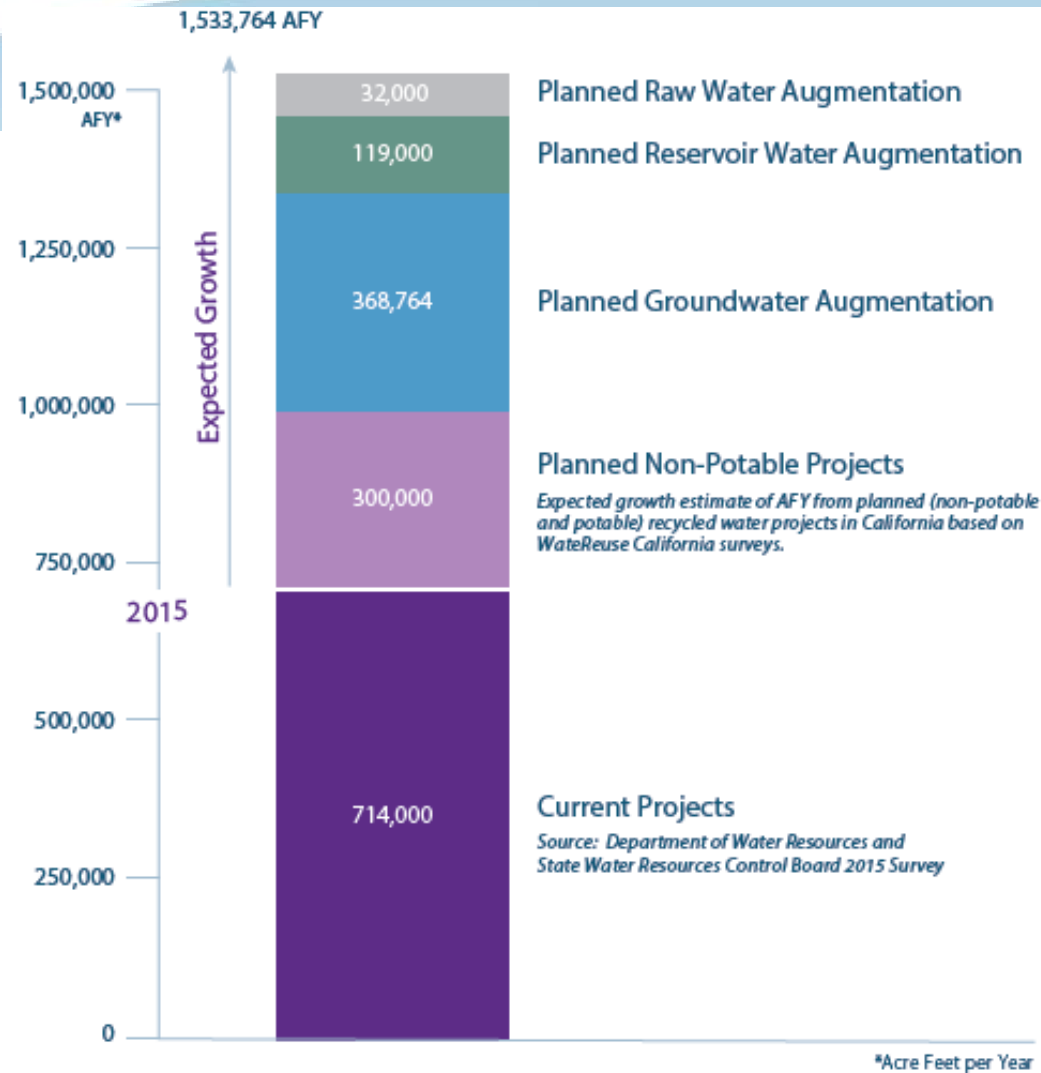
1,533,764 AFY

1,500,000 AFY*

1,250,000

1,000,000

750,000

2015

500,000

250,000

0

Expected Growth

32,000

119,000

368,764

300,000

714,000

Planned Raw Water Augmentation

Planned Reservoir Water Augmentation

Planned Groundwater Augmentation

Planned Non-Potable Projects

Expected growth estimate of AFY from planned (non-potable and potable) recycled water projects in California based on WateReuse California surveys.

Current Projects

Source: Department of Water Resources and State Water Resources Control Board 2015 Survey

*Acre Feet per Year